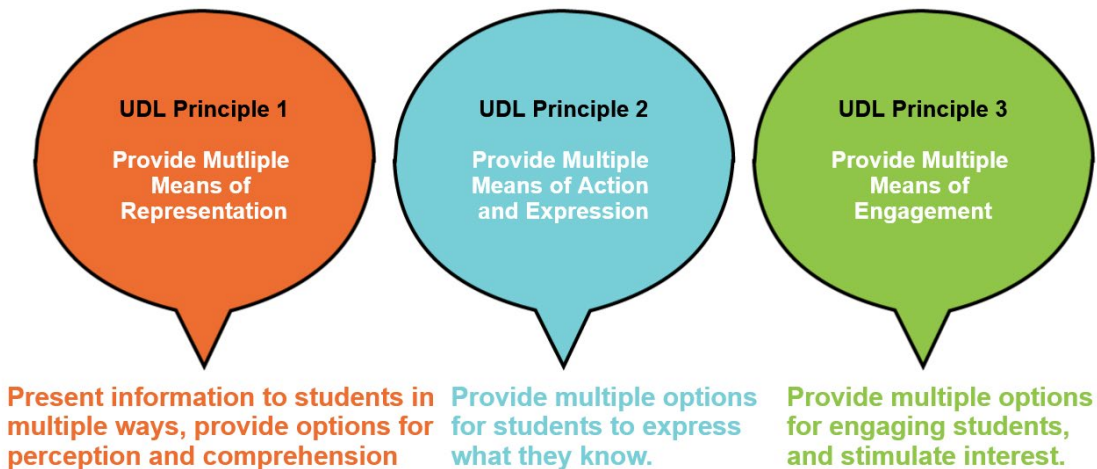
UDL Principle 1

Provide Mutliple Means of Representation

UDL Principle 2

Provide Multiple Means of Action and Expression

UDL Principle 3

Provide Multiple Means of Engagement

Present information to students in multiple ways, provide options for perception and comprehension

Provide multiple options for students to express what they know.

Provide multiple options for engaging students, and stimulate interest.